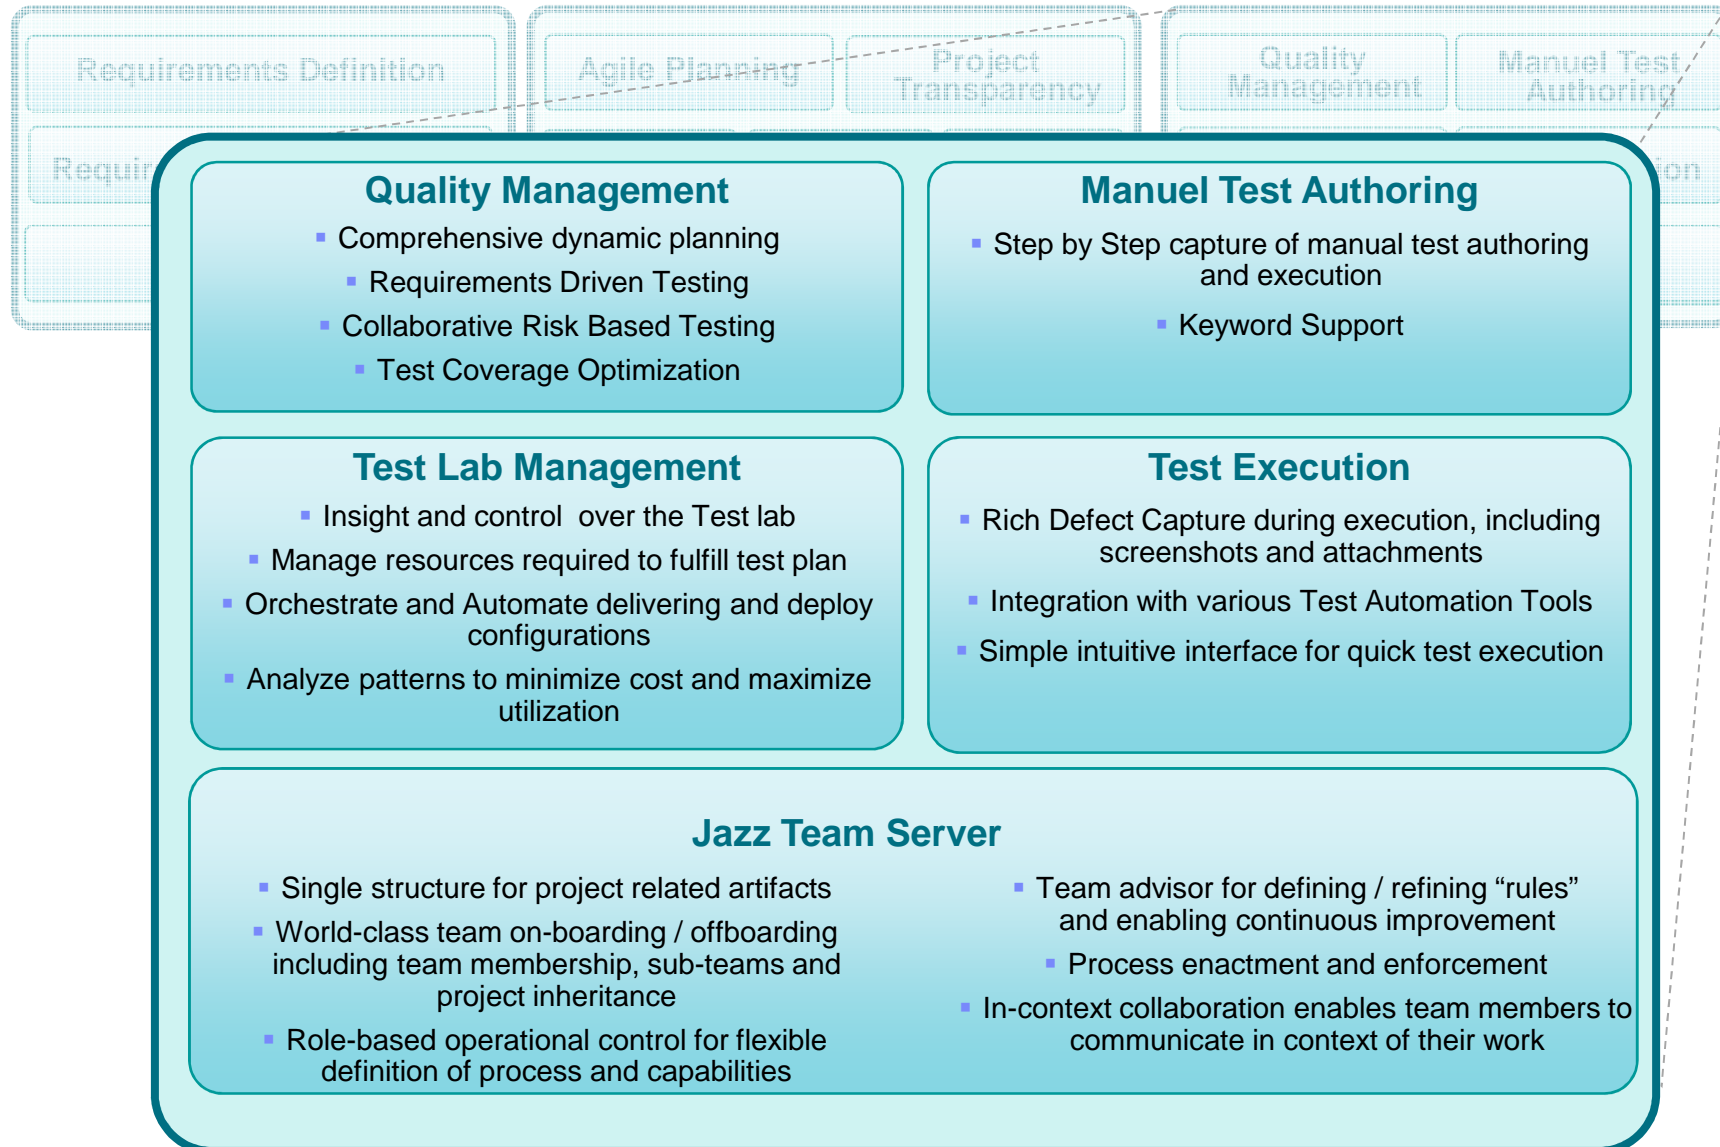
Requirements Definition

Requir

Agile Planning

Project Transparency

Quality Management

Manuel Test Authoring

ion

Quality Management

- Comprehensive dynamic planning
- Requirements Driven Testing
- Collaborative Risk Based Testing
- Test Coverage Optimization

Manuel Test Authoring

- Step by Step capture of manual test authoring and execution
- Keyword Support

Test Lab Management

- Insight and control over the Test lab
- Manage resources required to fulfill test plan
- Orchestrate and Automate delivering and deploy configurations
- Analyze patterns to minimize cost and maximize utilization

Test Execution

- Rich Defect Capture during execution, including screenshots and attachments
- Integration with various Test Automation Tools
- Simple intuitive interface for quick test execution

Jazz Team Server

- Single structure for project related artifacts
- World-class team on-boarding / offboarding including team membership, sub-teams and project inheritance
- Role-based operational control for flexible definition of process and capabilities

- Team advisor for defining / refining “rules” and enabling continuous improvement
- Process enactment and enforcement
- In-context collaboration enables team members to communicate in context of their work